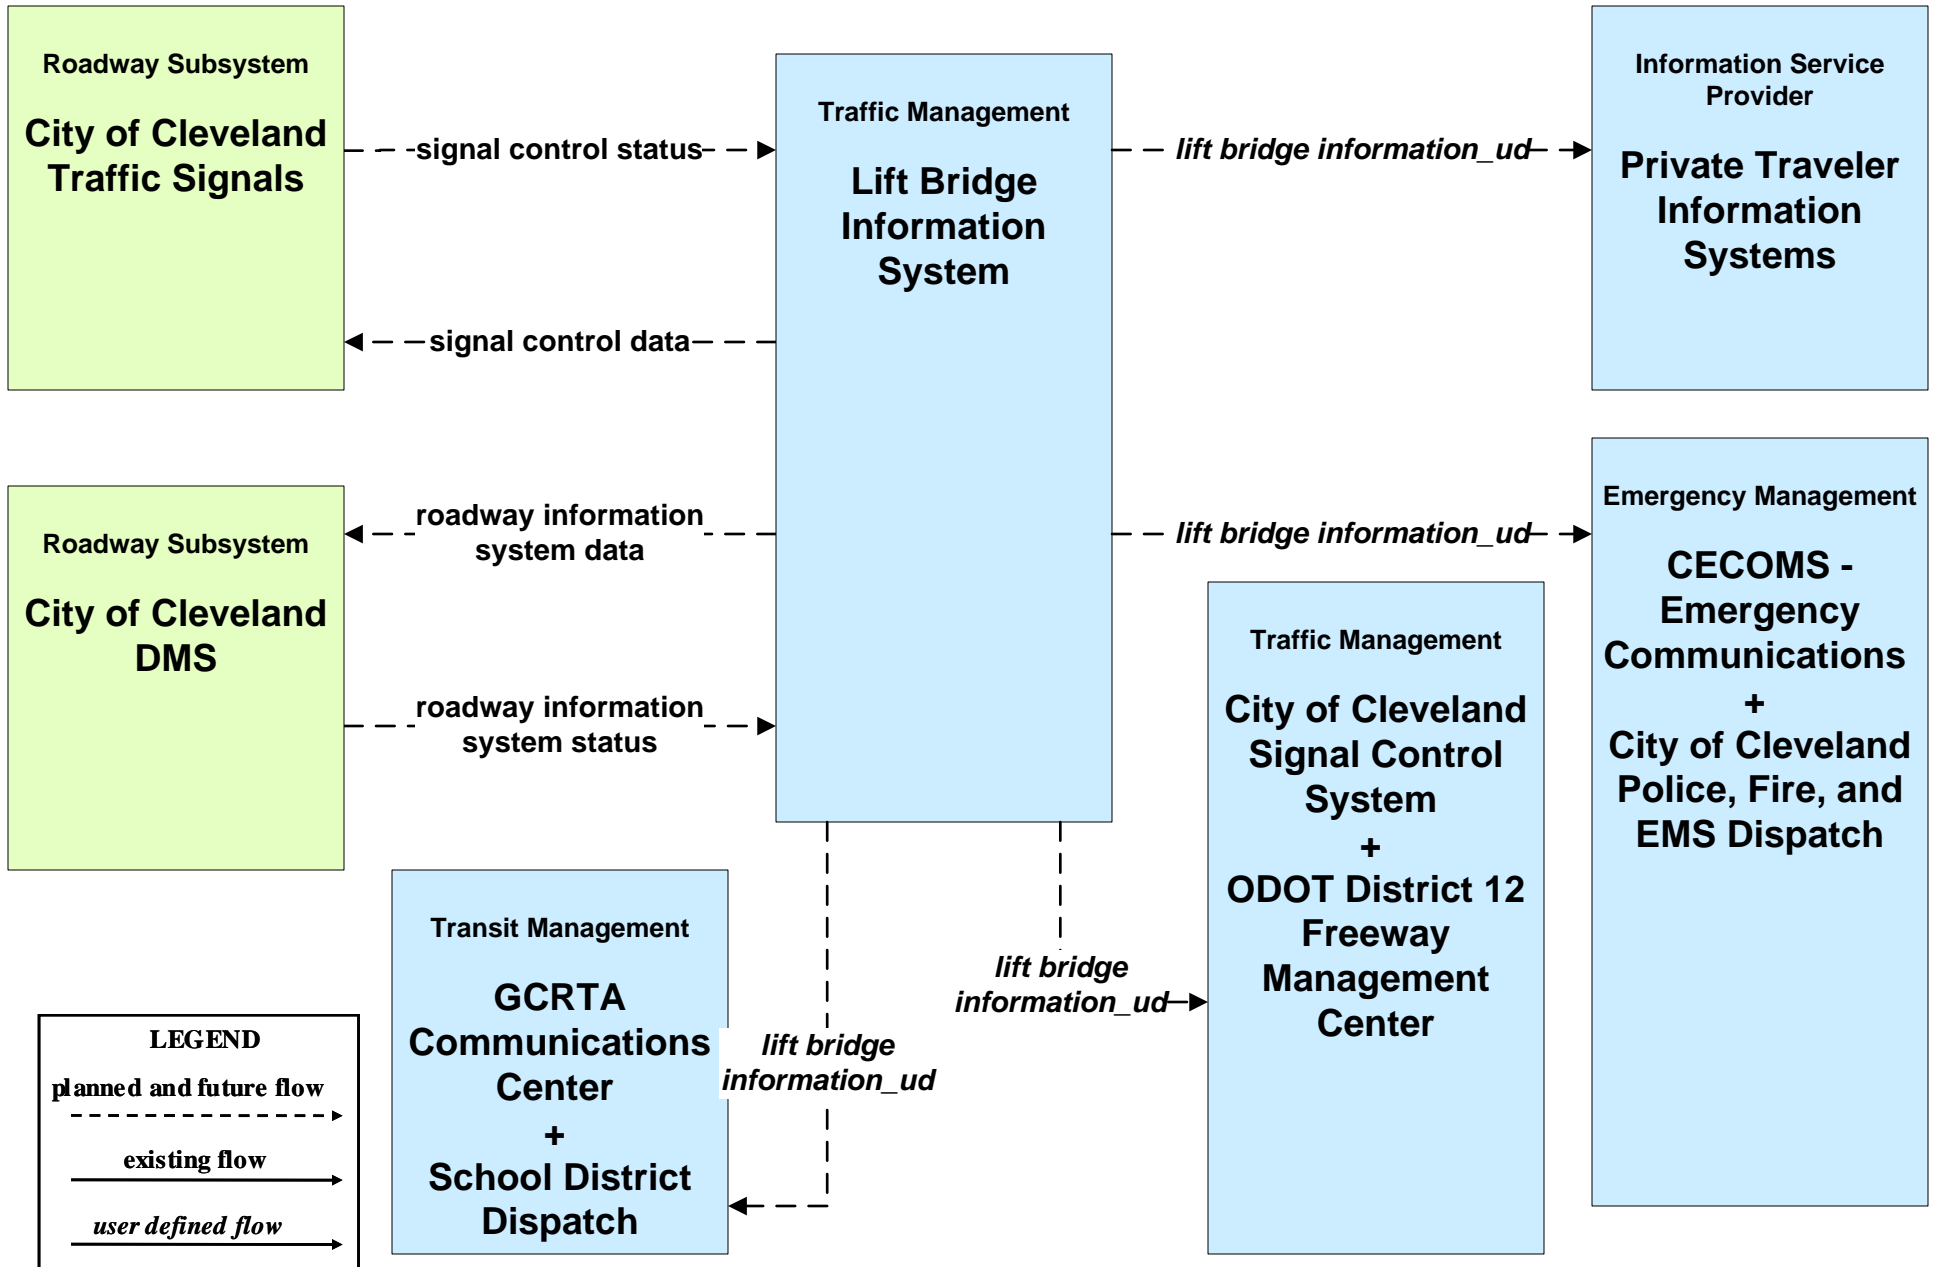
Roadway Subsystem

City of Cleveland Traffic Signals

signal control status

signal control data

Traffic Management

Lift Bridge Information System

lift bridge information_ud

Information Service Provider

Private Traveler Information Systems

Roadway Subsystem

City of Cleveland DMS

roadway information system data

roadway information system status

lift bridge information_ud

Emergency Management

CECOMS - Emergency Communications + City of Cleveland Police, Fire, and EMS Dispatch

Traffic Management

City of Cleveland Signal Control System + ODOT District 12 Freeway Management Center

lift bridge information_ud

Transit Management

GCRTA Communications Center + School District Dispatch

lift bridge information_ud

LEGEND

planned and future flow

existing flow

user defined flow